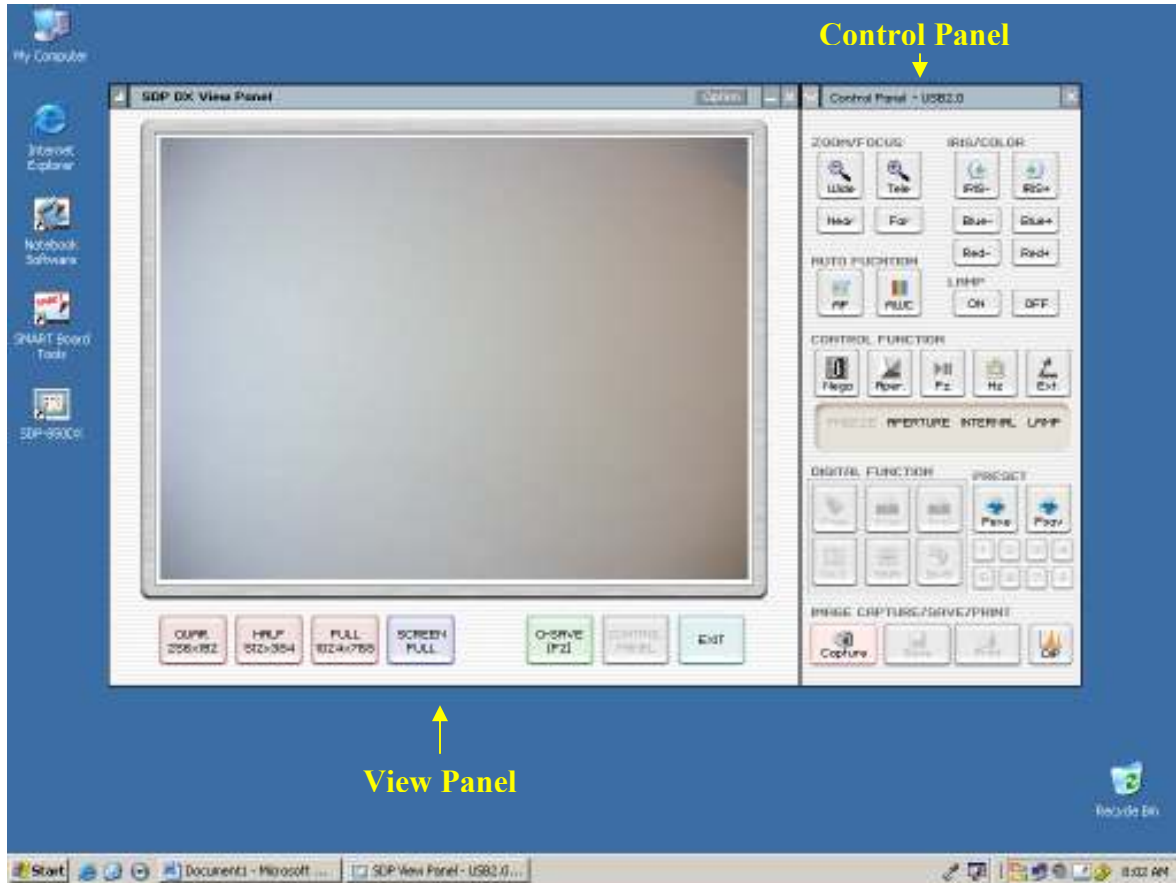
Control Panel

My Computer

Internet Explorer

Notebook Software

SMART Board Tools

SDP-850DX

SDP DX View Panel

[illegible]

Control Panel - USB2.0

ZOOM/FOCUS

IRIS/COLOR

Wide

Tele

IRIS-

IRIS+

Near

Far

Blue-

Blue+

Red-

Red+

AUTO FUCNTION

AF

AWC

LAMP

ON

OFF

CONTROL FUNCTION

Nega

Aper.

Fz

Hz

Ext.

FREEZE APERTURE INTERNAL LAMP

DIGITAL FUNCTION

PRESET

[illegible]

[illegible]

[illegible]

Psave

Pcall

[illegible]

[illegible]

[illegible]

IMAGE CAPTURE/SAVE/PRINT

Capture

Save

Print

QP

QUAR. 256x192

HALF 512x384

FULL 1024x768

SCREEN FULL

Q-SAVE [F2]

CONTROL PANEL

EXIT

View Panel

Recycle Bin

Start

Document1 - Microsoft ...

SDP View Panel - USB2.0...

8:02 AM